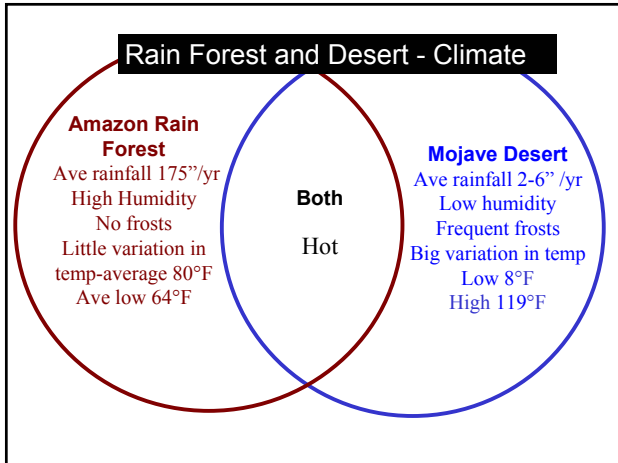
Rain Forest and Desert - Climate

Amazon Rain Forest
Ave rainfall 175"/yr
High Humidity
No frosts
Little variation in temp-average 80°F
Ave low 64°F

Both
Hot

Mojave Desert
Ave rainfall 2-6" /yr
Low humidity
Frequent frosts
Big variation in temp
Low 8°F
High 119°F